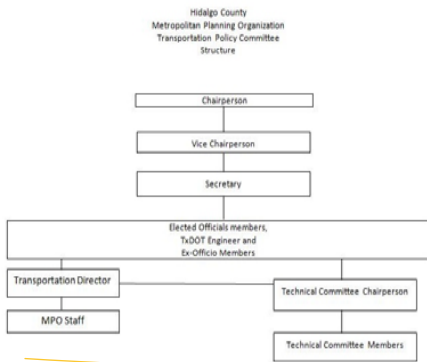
Hidalgo County
Metropolitan Planning Organization
Transportation Policy Committee
Structure

Chairperson

Vice Chairperson

Secretary

Elected Officials members,
TxDOT Engineer and
Ex-Officio Members

Transportation Director

Technical Committee Chairperson

MPO Staff

Technical Committee Members